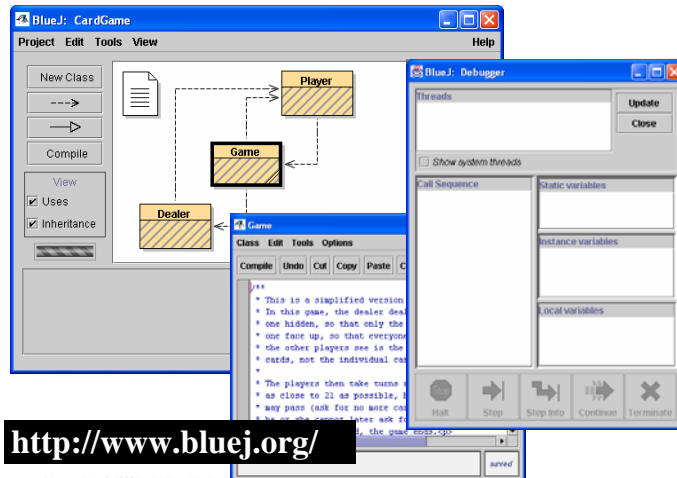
BlueJ: CardGame
Project Edit Tools View Help
New Class
Compile
View
Uses
Inheritance
Player
Game
Dealer

Game
Class Edit Tools Options
Compile Undo Cut Copy Paste C
/**
* This is a simplified version
* In this game, the dealer deal
* one hidden, so that only the
* one face up, so that everyone
* the other players see is the
* cards, not the individual car
*
* The players then take turns
* as close to 21 as possible,
* may pass (ask for no more car
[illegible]
saved

BlueJ: Debugger
Threads
Update
Close
Show system threads
Call Sequence
Static variables
Instance variables
Local variables
Halt Step Step Into Continue Terminate

http://www.bluej.org/